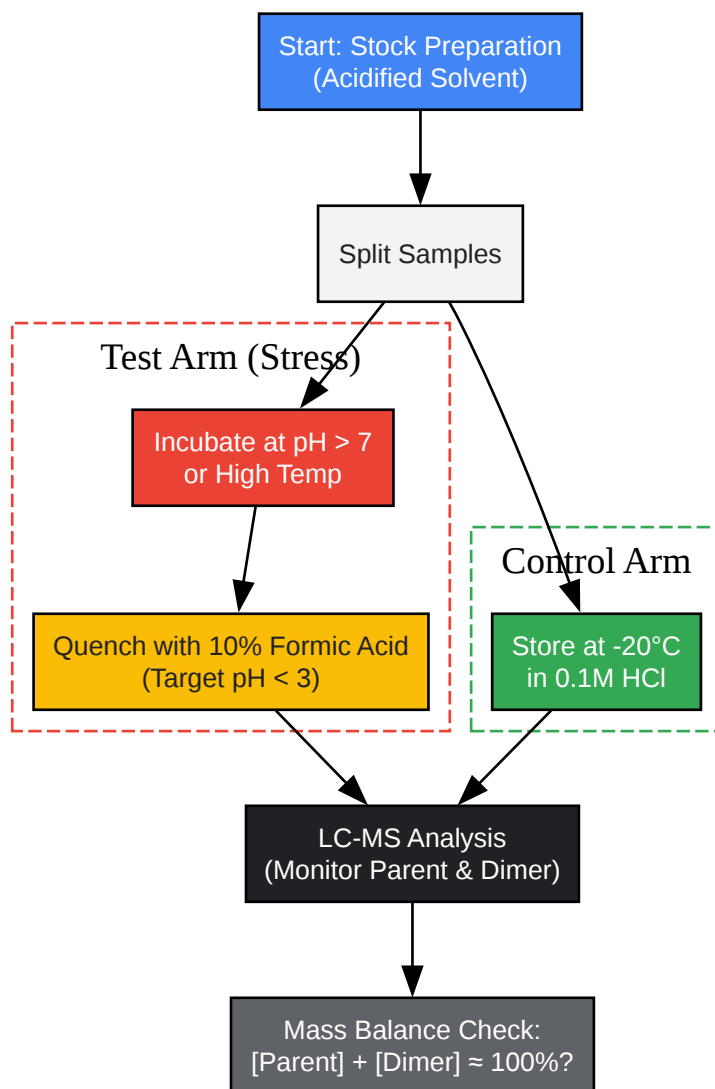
Start: Stock Preparation
(Acidified Solvent)

Split Samples

Test Arm (Stress)

Incubate at pH > 7
or High Temp

Quench with 10% Formic Acid
(Target pH < 3)

Control Arm

Store at -20°C
in 0.1M HCl

LC-MS Analysis
(Monitor Parent & Dimer)

Mass Balance Check:
[Parent] + [Dimer] ≈ 100%?